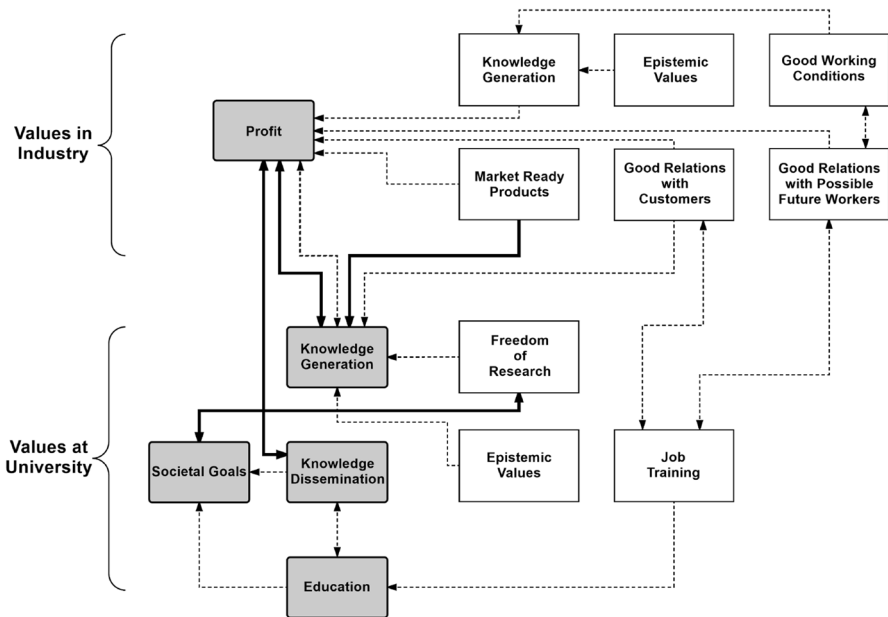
Values in Industry

Knowledge Generation

Epistemic Values

Good Working Conditions

Profit

Market Ready Products

Good Relations with Customers

Good Relations with Possible Future Workers

Values at University

Knowledge Generation

Freedom of Research

Societal Goals

Knowledge Dissemination

Epistemic Values

Job Training

Education